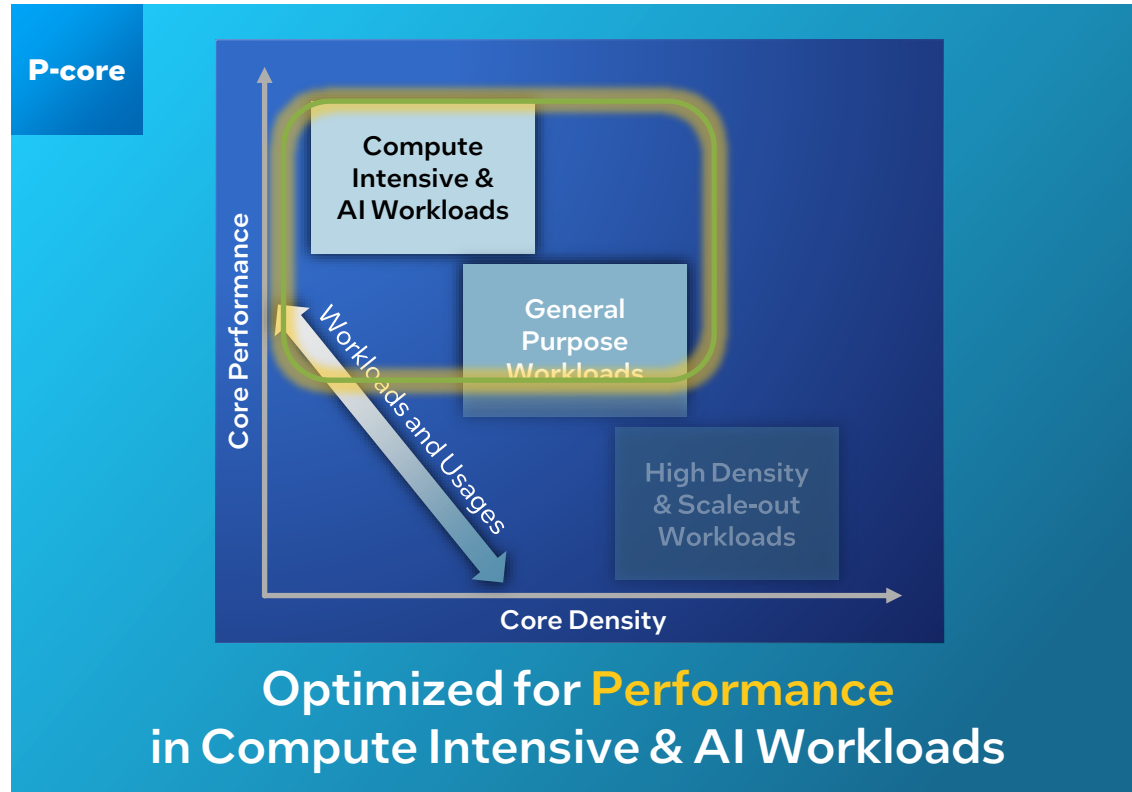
P-core

Core Performance

Compute Intensive & AI Workloads

General Purpose Workloads

Workloads and Usages

High Density & Scale-out Workloads

Core Density

Optimized for Performance in Compute Intensive & AI Workloads